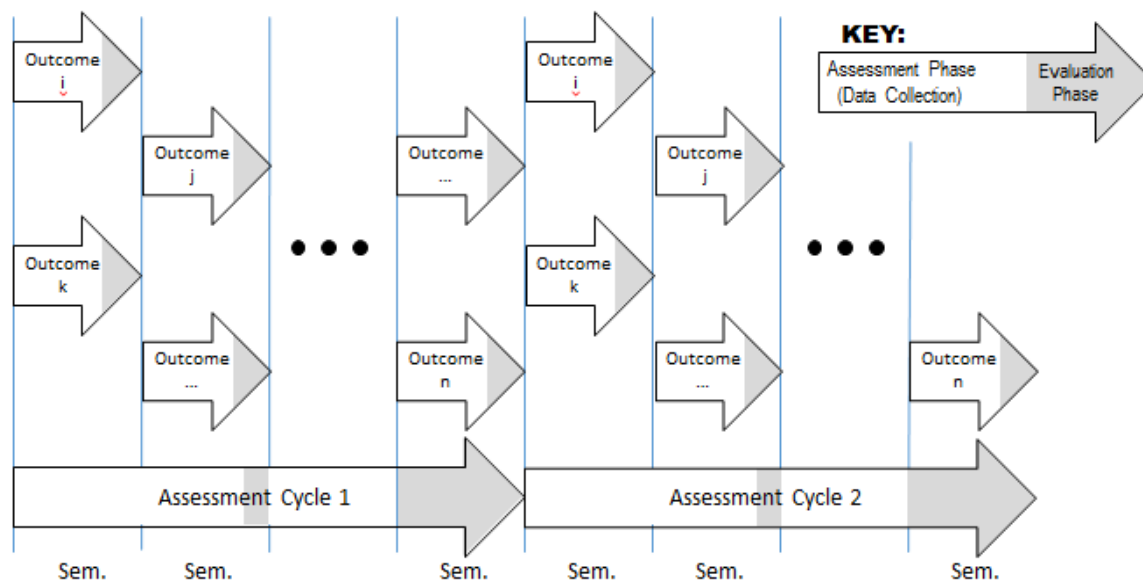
KEY:

Assessment Phase (Data Collection)

Evaluation Phase

Outcome i

Outcome j

Outcome k

Outcome ...

• • •

Outcome ...

Outcome n

Outcome i

Outcome j

Outcome k

Outcome ...

• • •

Outcome n

Assessment Cycle 1

Assessment Cycle 2

Sem.

Sem.

Sem.

Sem.

Sem.

Sem.